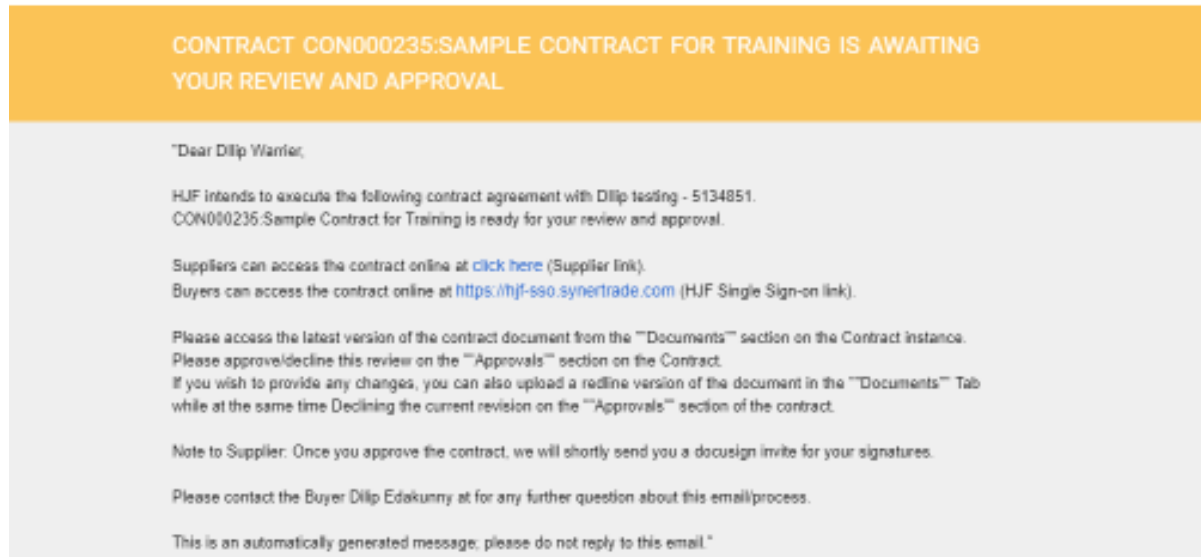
CONTRACT CON000235:SAMPLE CONTRACT FOR TRAINING IS AWAITING YOUR REVIEW AND APPROVAL

"Dear Dilip Warrier,

HJF intends to execute the following contract agreement with Dilip testing - 5134851.
CON000235:Sample Contract for Training is ready for your review and approval.

Suppliers can access the contract online at click here (Supplier link).
Buyers can access the contract online at https://hjf-sso.synertrade.com (HJF Single Sign-on link).

Please access the latest version of the contract document from the ""Documents"" section on the Contract instance.
Please approve/decline this review on the ""Approvals"" section on the Contract.
If you wish to provide any changes, you can also upload a redline version of the document in the ""Documents"" Tab while at the same time Declining the current revision on the ""Approvals"" section of the contract.

Note to Supplier: Once you approve the contract, we will shortly send you a docusign invite for your signatures.

Please contact the Buyer Dilip Edakunny at for any further question about this email/process.

This is an automatically generated message; please do not reply to this email."